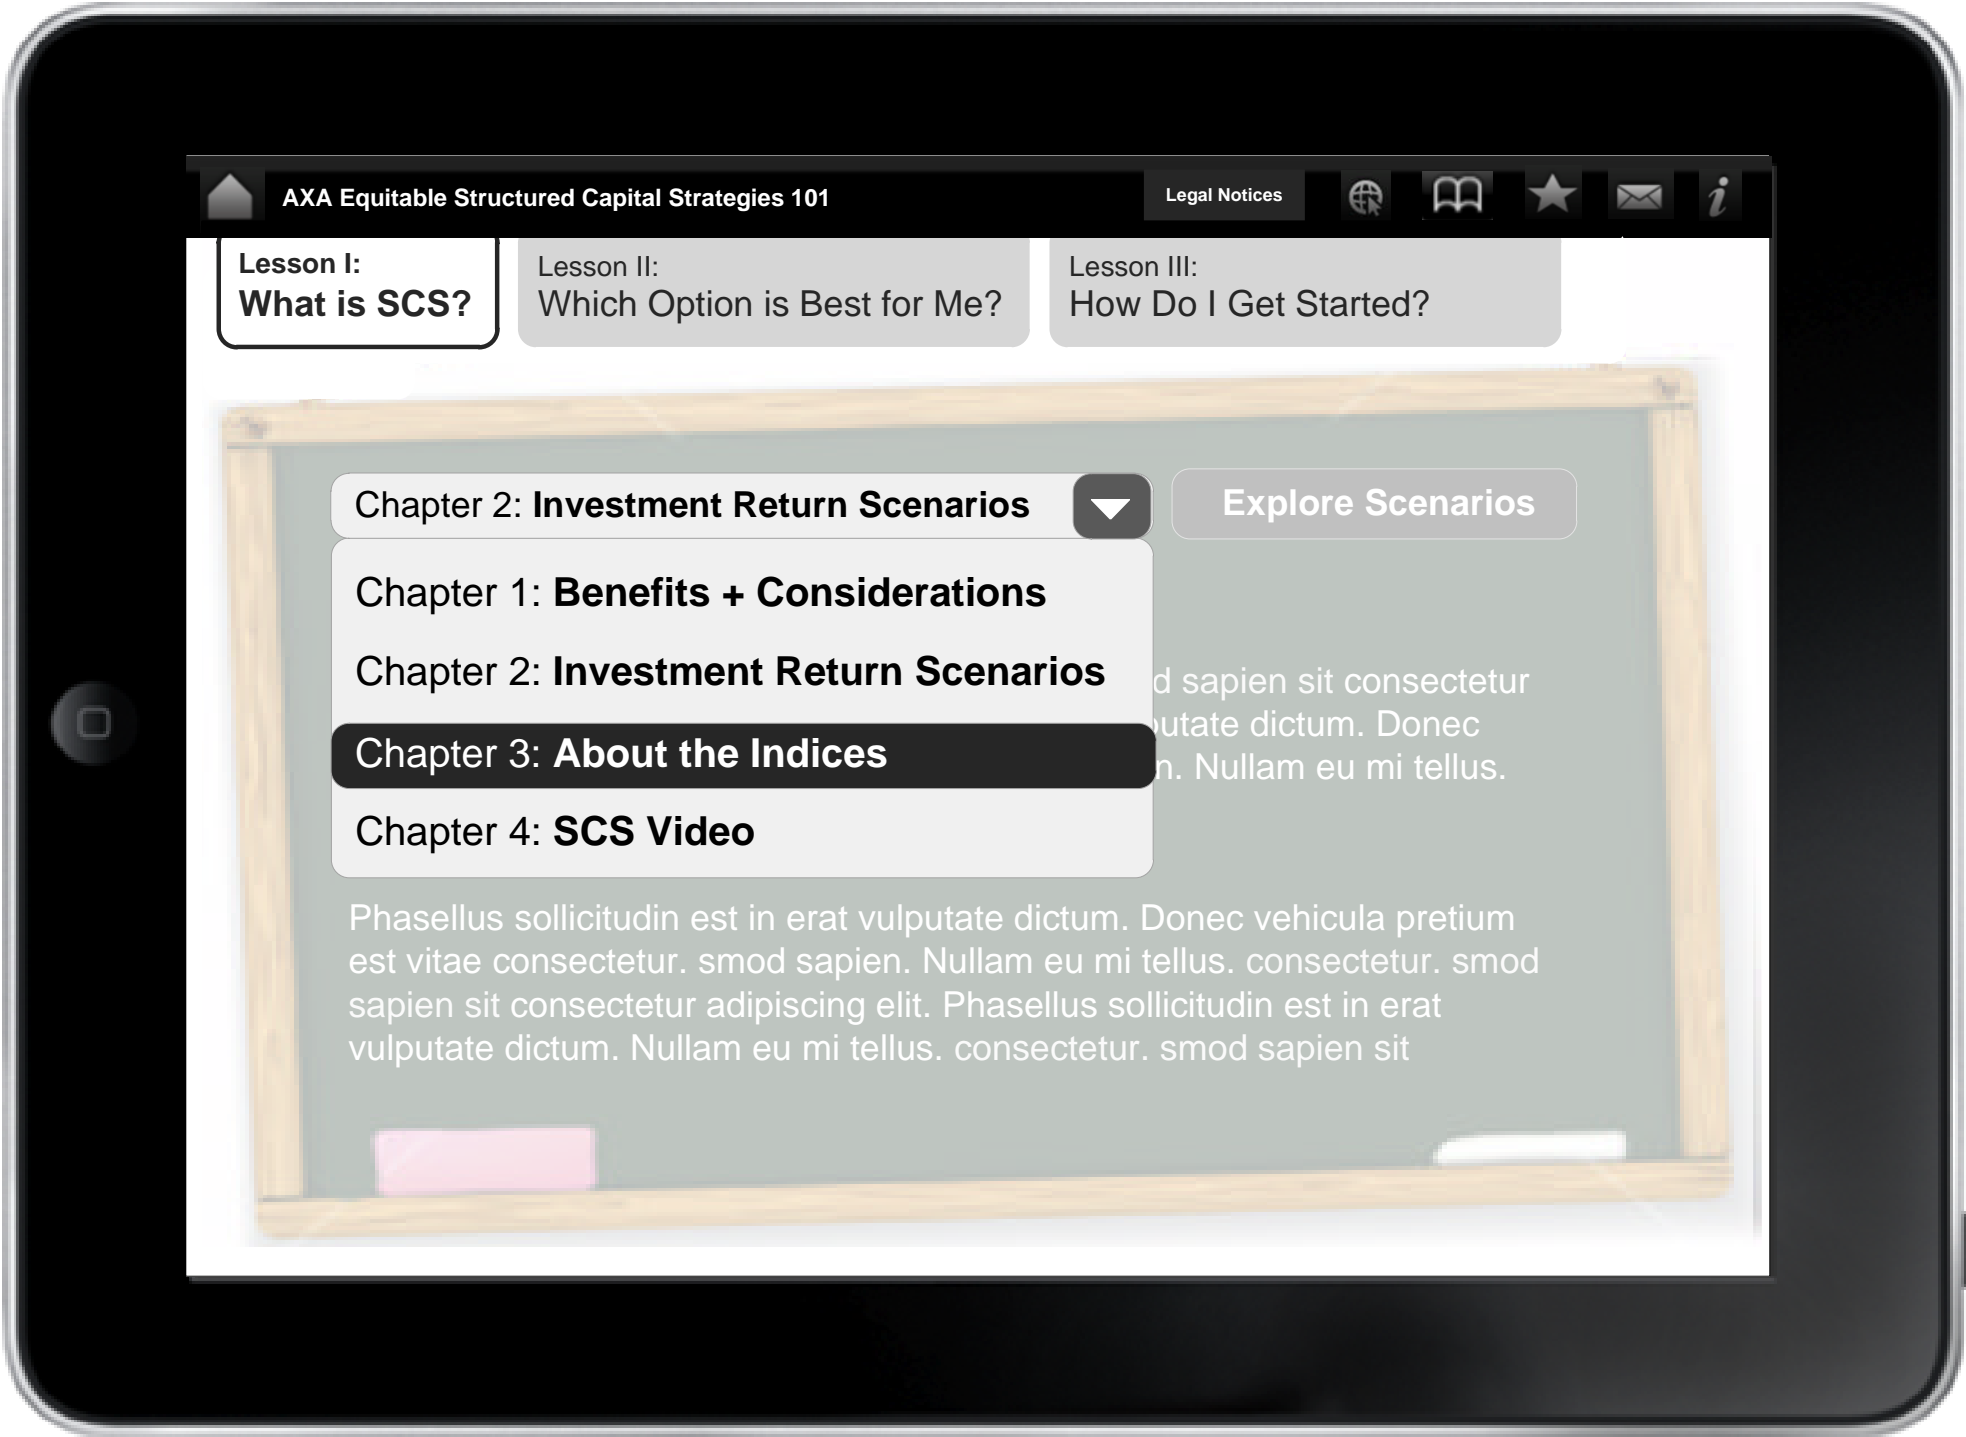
AXA Equitable Structured Capital Strategies 101

Legal Notices

i

Lesson I:
What is SCS?

Lesson II:
Which Option is Best for Me?

Lesson III:
How Do I Get Started?

Chapter 2: **Investment Return Scenarios**

Explore Scenarios

Chapter 1: **Benefits + Considerations**

Chapter 2: **Investment Return Scenarios**

Chapter 3: **About the Indices**

Chapter 4: **SCS Video**

d sapien sit consectetur utate dictum. Donec n. Nullam eu mi tellus.

Phasellus sollicitudin est in erat vulputate dictum. Donec vehicula pretium est vitae consectetur. smod sapien. Nullam eu mi tellus. consectetur. smod sapien sit consectetur adipiscing elit. Phasellus sollicitudin est in erat vulputate dictum. Nullam eu mi tellus. consectetur. smod sapien sit